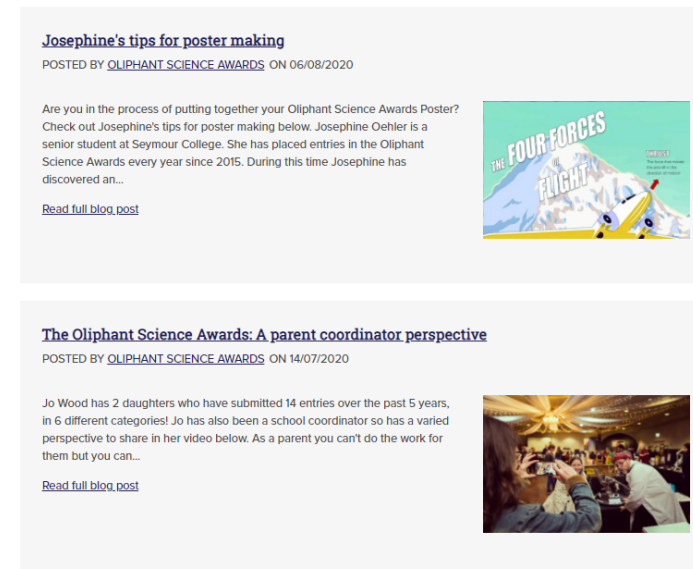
Josephine's tips for poster making

POSTED BY OLIPHANT SCIENCE AWARDS ON 06/08/2020

Are you in the process of putting together your Oliphant Science Awards Poster? Check out Josephine's tips for poster making below. Josephine Oehler is a senior student at Seymour College. She has placed entries in the Oliphant Science Awards every year since 2015. During this time Josephine has discovered an...

Read full blog post

THE FOUR FORCES OF FLIGHT

THRUST

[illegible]

The Oliphant Science Awards: A parent coordinator perspective

POSTED BY OLIPHANT SCIENCE AWARDS ON 14/07/2020

Jo Wood has 2 daughters who have submitted 14 entries over the past 5 years, in 6 different categories! Jo has also been a school coordinator so has a varied perspective to share in her video below. As a parent you can't do the work for them but you can...

Read full blog post